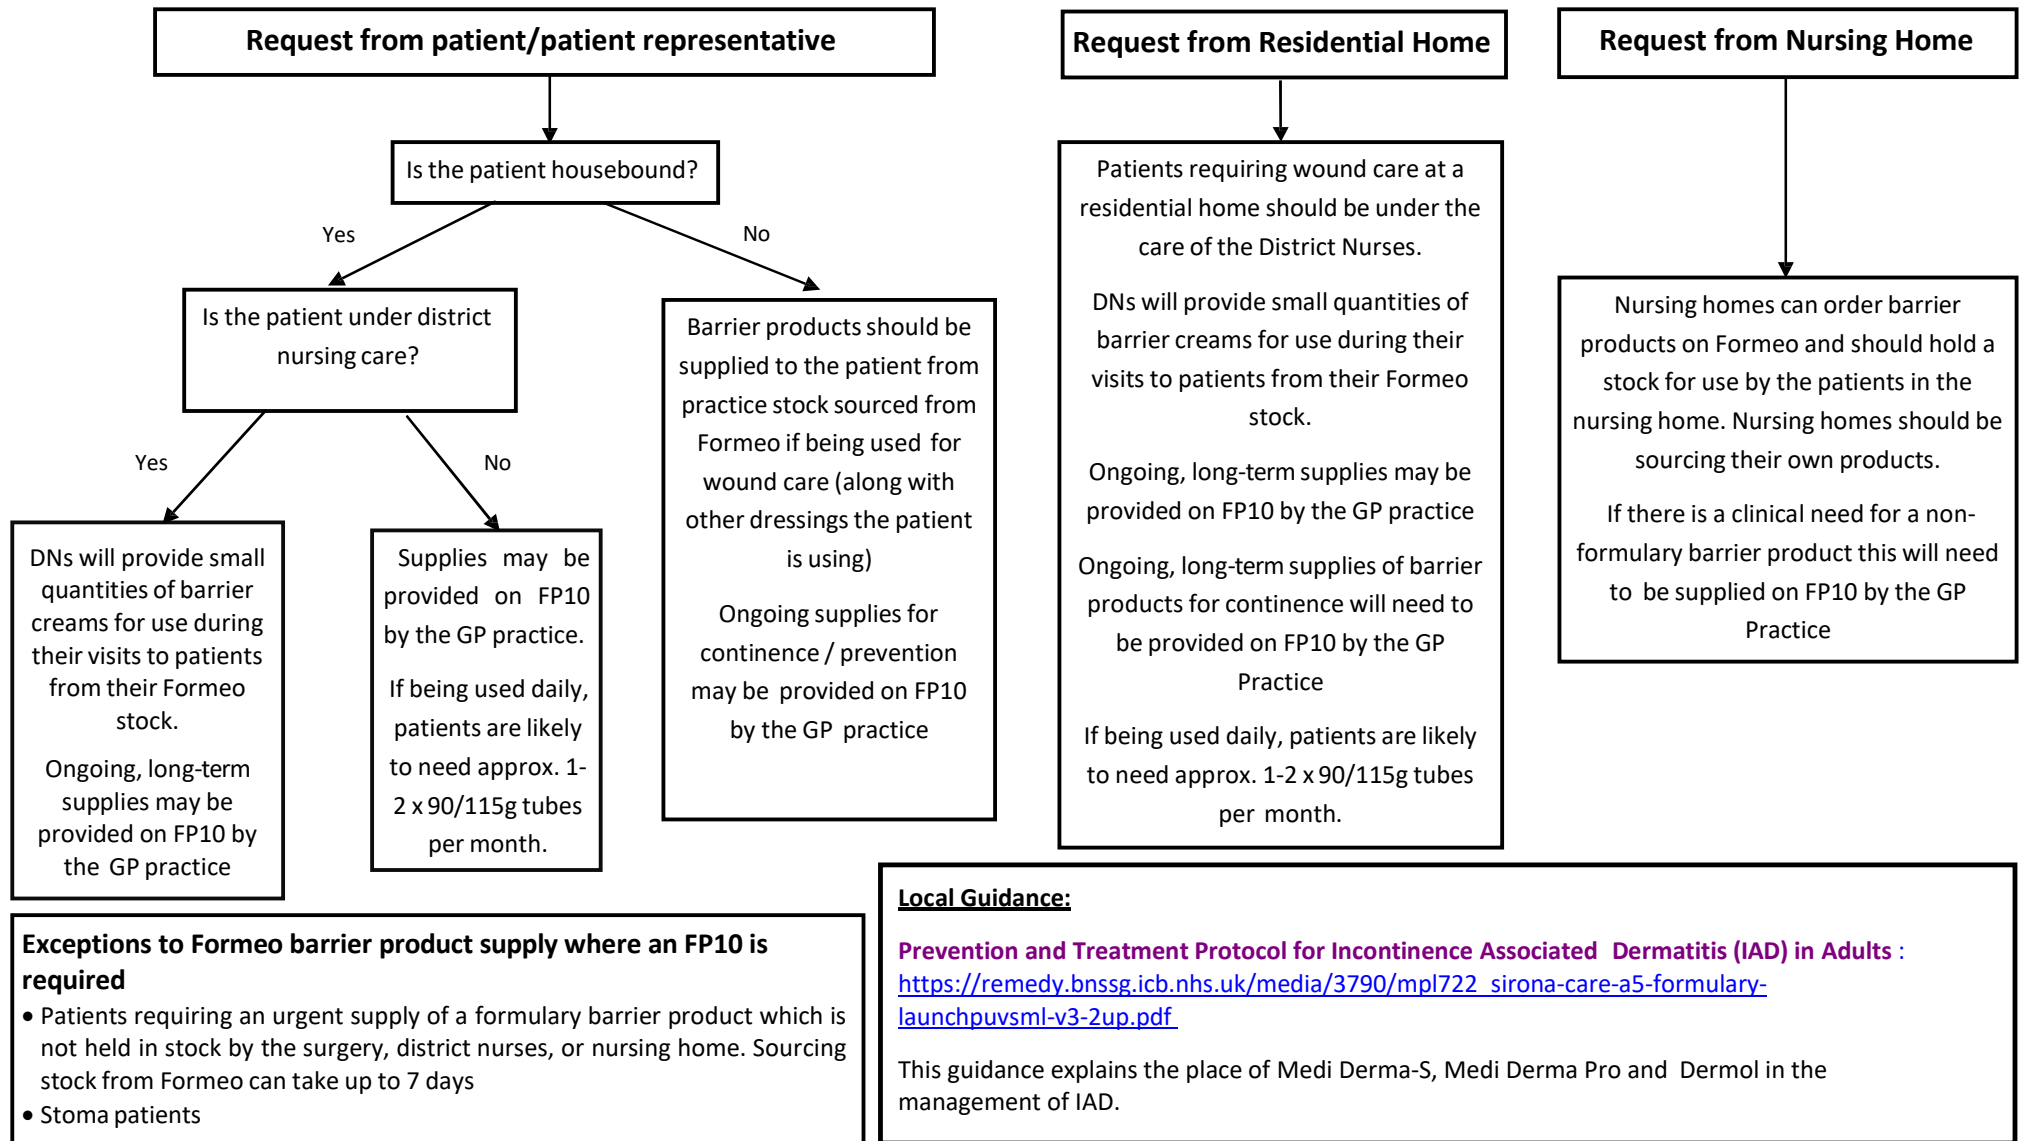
Request from patient/patient representative

Is the patient housebound?

Yes

No

Is the patient under district nursing care?

Yes

No

DNs will provide small quantities of barrier creams for use during their visits to patients from their Formeo stock.

Ongoing, long-term supplies may be provided on FP10 by the GP practice

Supplies may be provided on FP10 by the GP practice.

If being used daily, patients are likely to need approx. 1-2 x 90/115g tubes per month.

Barrier products should be supplied to the patient from practice stock sourced from Formeo if being used for wound care (along with other dressings the patient is using)

Ongoing supplies for continence / prevention may be provided on FP10 by the GP practice

Request from Residential Home

Patients requiring wound care at a residential home should be under the care of the District Nurses.

DNs will provide small quantities of barrier creams for use during their visits to patients from their Formeo stock.

Ongoing, long-term supplies may be provided on FP10 by the GP practice

Ongoing, long-term supplies of barrier products for continence will need to be provided on FP10 by the GP Practice

If being used daily, patients are likely to need approx. 1-2 x 90/115g tubes per month.

Request from Nursing Home

Nursing homes can order barrier products on Formeo and should hold a stock for use by the patients in the nursing home. Nursing homes should be sourcing their own products.

If there is a clinical need for a non-formulary barrier product this will need to be supplied on FP10 by the GP Practice

Exceptions to Formeo barrier product supply where an FP10 is required
• Patients requiring an urgent supply of a formulary barrier product which is not held in stock by the surgery, district nurses, or nursing home. Sourcing stock from Formeo can take up to 7 days
• Stoma patients

Local Guidance:

Prevention and Treatment Protocol for Incontinence Associated Dermatitis (IAD) in Adults : https://remedy.bnssg.icb.nhs.uk/media/3790/mpl722_sirona-care-a5-formulary-launchpuvsml-v3-2up.pdf

This guidance explains the place of Medi Derma-S, Medi Derma Pro and Dermol in the management of IAD.